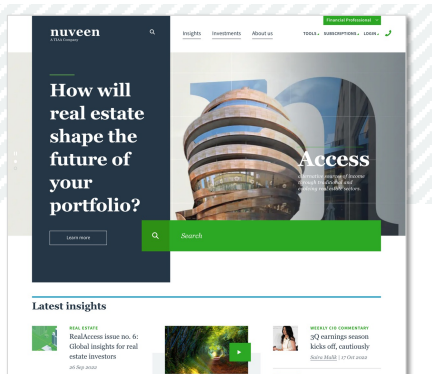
nuveen
A TIAA Company

Insights Investments About us

Financial Professional

TOOLS SUBSCRIPTIONS LOGIN

How will real estate shape the future of your portfolio?

Learn more

Access
alternative sources of income through traditional and evolving real estate sectors.

Search

Latest insights

REAL ESTATE
RealAccess issue no. 6: Global insights for real estate investors
26 Sep 2022

WEEKLY CIO COMMENTARY
3Q earnings season kicks off, cautiously
Saira Malik | 17 Oct 2022